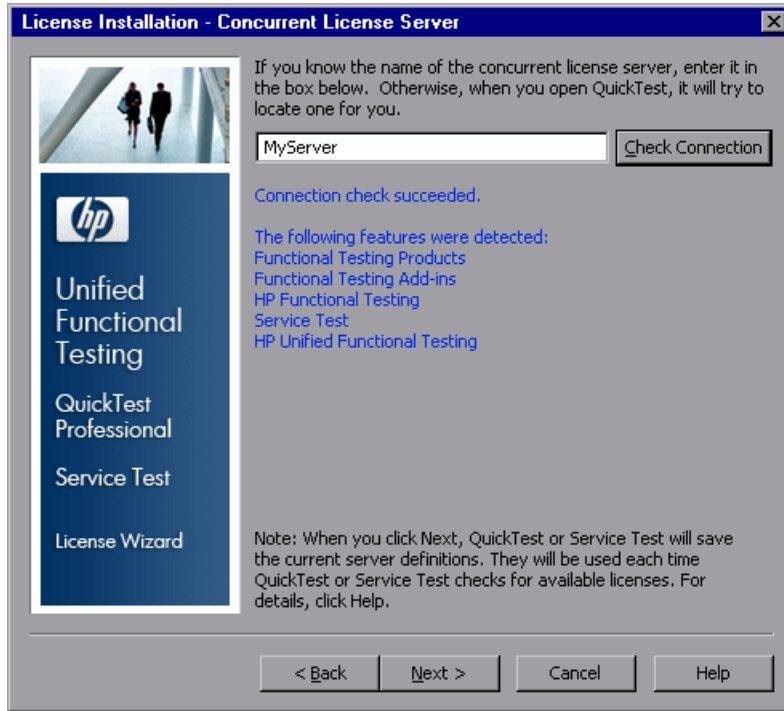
License Installation - Concurrent License Server

hp

Unified Functional Testing

QuickTest Professional

Service Test

License Wizard

If you know the name of the concurrent license server, enter it in the box below. Otherwise, when you open QuickTest, it will try to locate one for you.

MyServer

Check Connection

Connection check succeeded.

The following features were detected:
Functional Testing Products
Functional Testing Add-ins
HP Functional Testing
Service Test
HP Unified Functional Testing

Note: When you click Next, QuickTest or Service Test will save the current server definitions. They will be used each time QuickTest or Service Test checks for available licenses. For details, click Help.

< Back

Next >

Cancel

Help